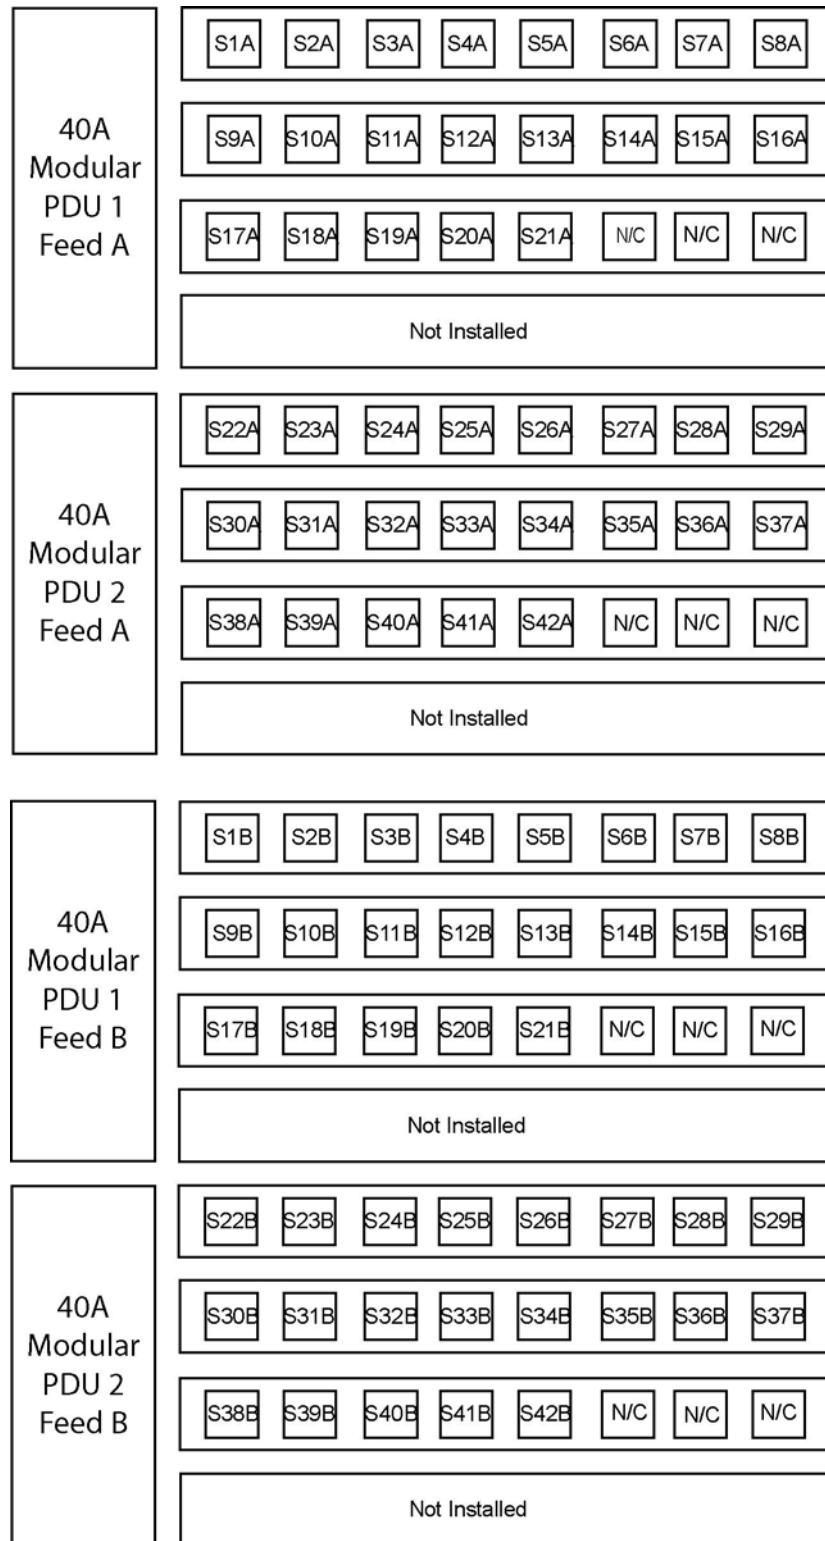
40A Modular PDU 1 Feed A

S1A S2A S3A S4A S5A S6A S7A S8A

S9A S10A S11A S12A S13A S14A S15A S16A

S17A S18A S19A S20A S21A N/C N/C N/C

Not Installed

40A Modular PDU 2 Feed A

S22A S23A S24A S25A S26A S27A S28A S29A

S30A S31A S32A S33A S34A S35A S36A S37A

S38A S39A S40A S41A S42A N/C N/C N/C

Not Installed

40A Modular PDU 1 Feed B

S1B S2B S3B S4B S5B S6B S7B S8B

S9B S10B S11B S12B S13B S14B S15B S16B

S17B S18B S19B S20B S21B N/C N/C N/C

Not Installed

40A Modular PDU 2 Feed B

S22B S23B S24B S25B S26B S27B S28B S29B

S30B S31B S32B S33B S34B S35B S36B S37B

S38B S39B S40B S41B S42B N/C N/C N/C

Not Installed